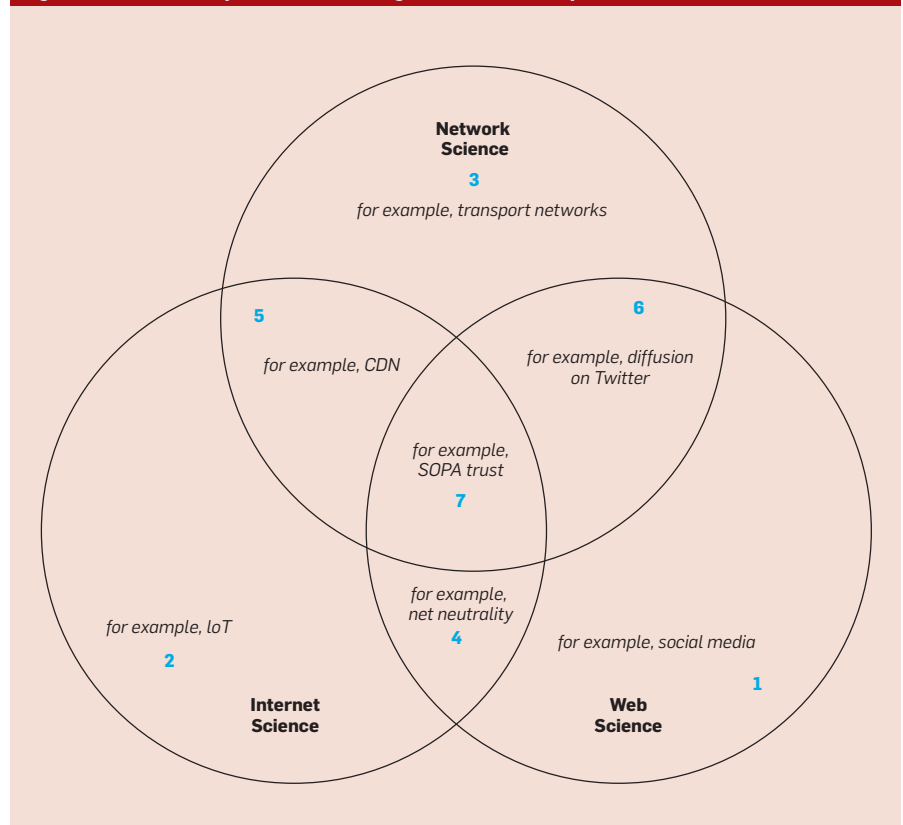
Network Science

3

for example, transport networks

5

for example, CDN

6

for example, diffusion on Twitter

for example, SOPA trust

7

for example, loT

2

for example, net neutrality

4

for example, social media

1

Internet Science

Web Science